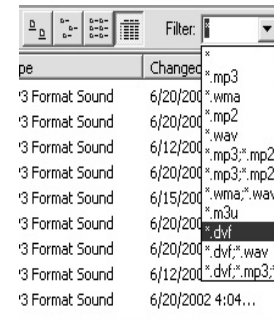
Filter: *

pe | Changed
'3 Format Sound | 6/20/200
'3 Format Sound | 6/20/200
'3 Format Sound | 6/12/200
'3 Format Sound | 6/20/200
'3 Format Sound | 6/20/200
'3 Format Sound | 6/15/200
'3 Format Sound | 6/20/200
'3 Format Sound | 6/20/200
'3 Format Sound | 6/12/200
'3 Format Sound | 6/20/2002 4:04...

*
*.mp3
*.wma
*.mp2
*.wav
*.mp3;*.mp2
*.mp3;*.mp2
*.wma;*.wav
*.m3u
*.dvf
*.dvf;*.wav
*.dvf;*.mp3;